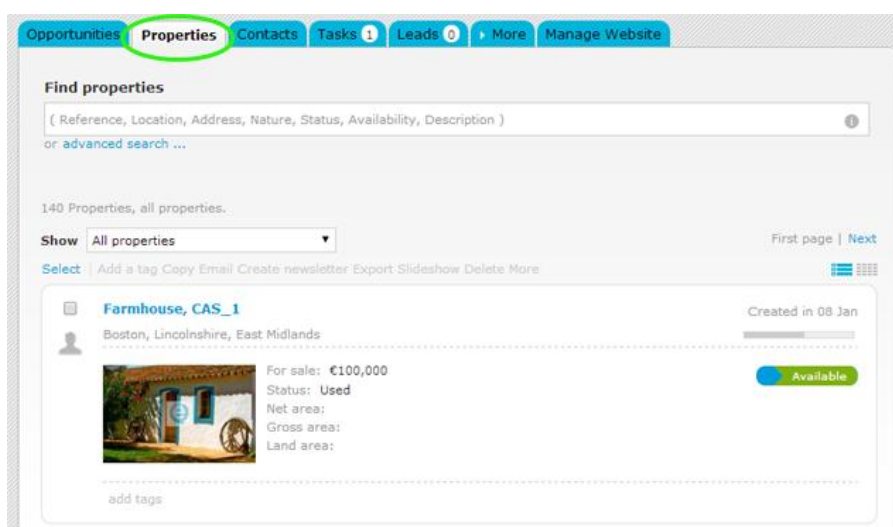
Opportunities Properties Contacts Tasks 1 Leads 0 More Manage Website

Find properties

( Reference, Location, Address, Nature, Status, Availability, Description )

or advanced search ...

140 Properties, all properties.

Show All properties

First page | Next

Select | Add a tag Copy Email Create newsletter Export Slideshow Delete More

Farmhouse, CAS_1

Created in 08 Jan

Boston, Lincolnshire, East Midlands

For sale: €100,000
Status: Used
Net area:
Gross area:
Land area:

Available

add tags